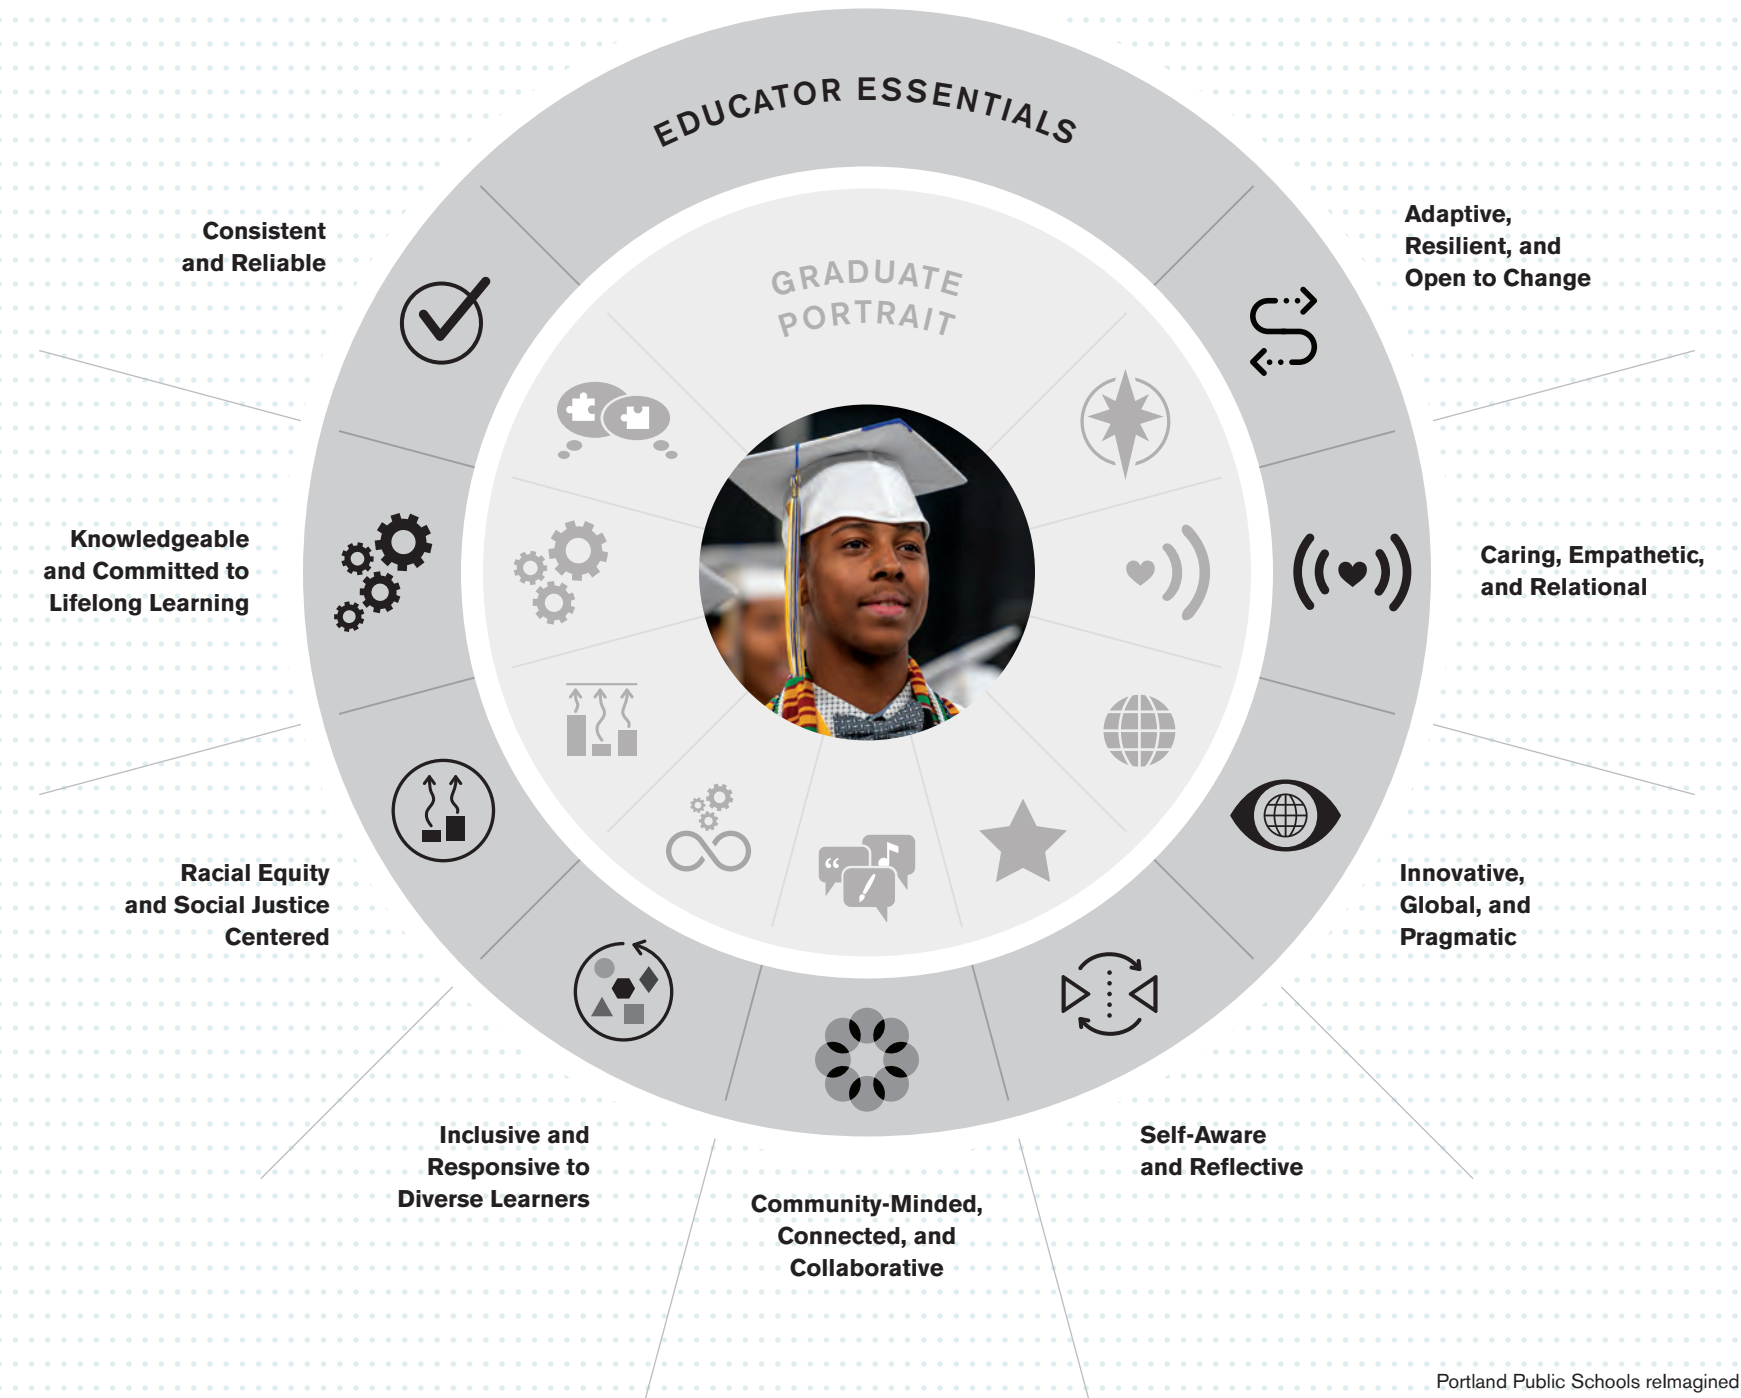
EDUCATOR ESSENTIALS

GRADUATE PORTRAIT

Consistent and Reliable

Adaptive, Resilient, and Open to Change

Knowledgeable and Committed to Lifelong Learning

Caring, Empathetic, and Relational

Racial Equity and Social Justice Centered

Innovative, Global, and Pragmatic

Inclusive and Responsive to Diverse Learners

Self-Aware and Reflective

Community-Minded, Connected, and Collaborative

Portland Public Schools reImagined